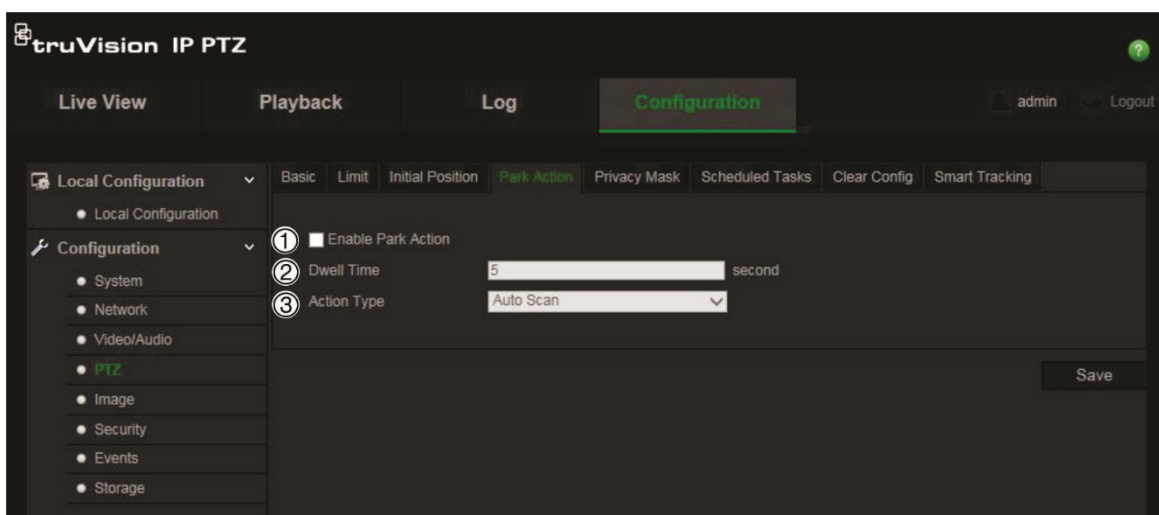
truVision IP PTZ

?

Live View
Playback
Log
Configuration
admin
Logout

Local Configuration
• Local Configuration
Configuration
• System
• Network
• Video/Audio
• PTZ
• Image
• Security
• Events
• Storage

Basic | Limit | Initial Position | Park Action | Privacy Mask | Scheduled Tasks | Clear Config | Smart Tracking

① Enable Park Action
② Dwell Time 5 second
③ Action Type Auto Scan

Save